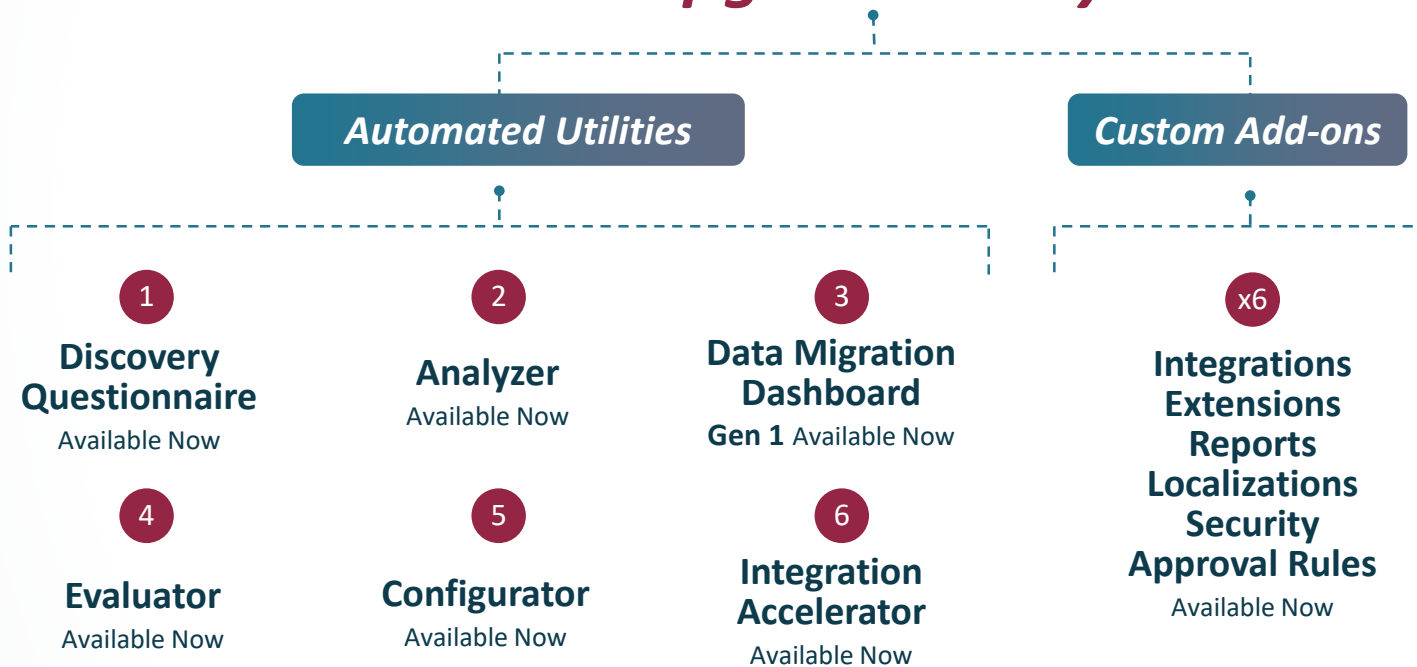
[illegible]

Automated Utilities

Custom Add-ons

1

Discovery Questionnaire

Available Now

2

Analyzer

Available Now

3

Data Migration Dashboard

Gen 1 Available Now

4

Evaluator

Available Now

5

Configurator

Available Now

6

Integration Accelerator

Available Now

x6

Integrations
Extensions
Reports
Localizations
Security
Approval Rules

Available Now